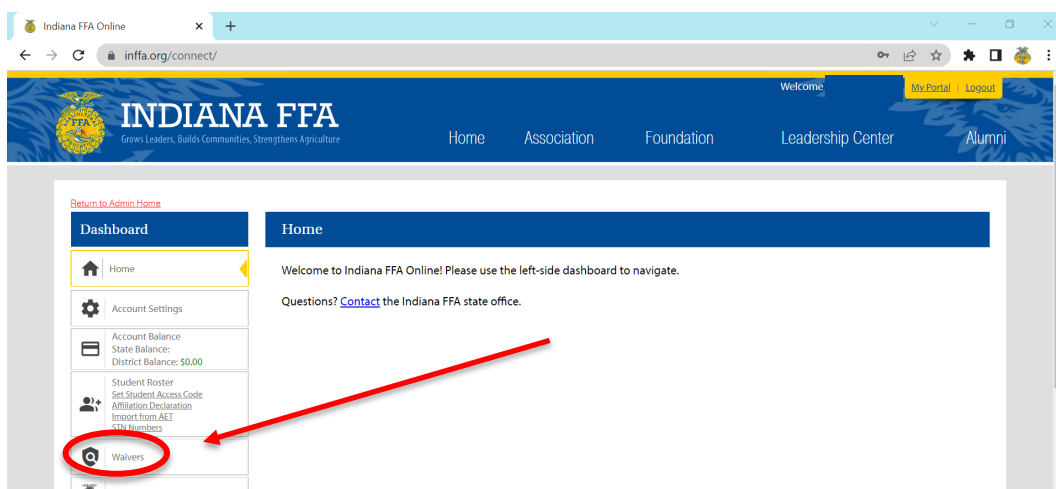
Indiana FFA Online

inffa.org/connect/

Welcome

My Portal | Logout

INDIANA FFA

Grows Leaders, Builds Communities, Strengthens Agriculture

Home Association Foundation Leadership Center Alumni

Return to Admin Home

Dashboard

Home

Account Settings

Account Balance
State Balance:
District Balance: $0.00

Student Roster
Set Student Access Code
Affiliation Declaration
Import from AET
STN Numbers

Waivers

Home

Welcome to Indiana FFA Online! Please use the left-side dashboard to navigate.

Questions? Contact the Indiana FFA state office.